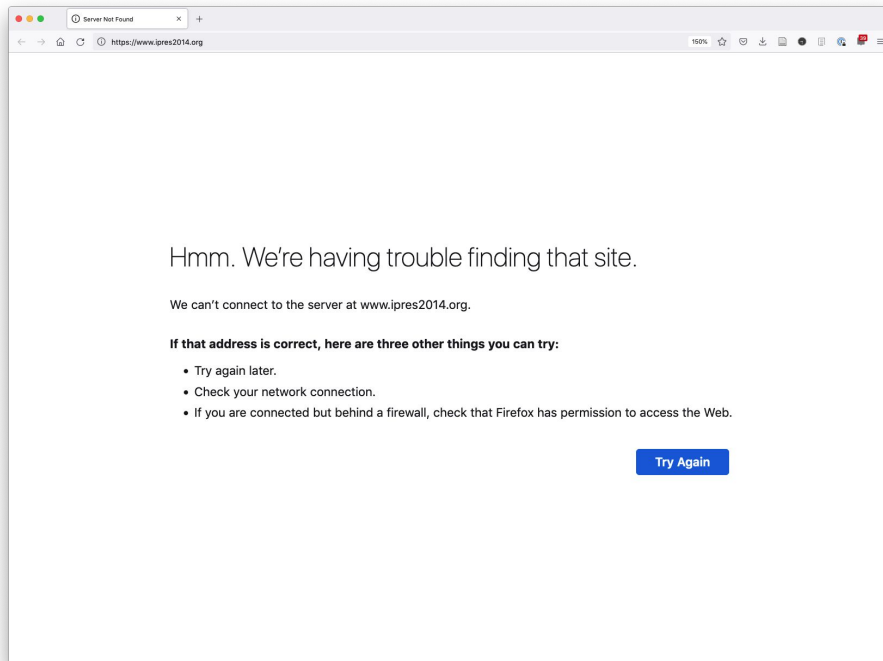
Server Not Found

https://www.ipres2014.org

150%

Hmm. We're having trouble finding that site.

We can't connect to the server at www.ipres2014.org.

**If that address is correct, here are three other things you can try:**

- Try again later.
- Check your network connection.
- If you are connected but behind a firewall, check that Firefox has permission to access the Web.

Try Again